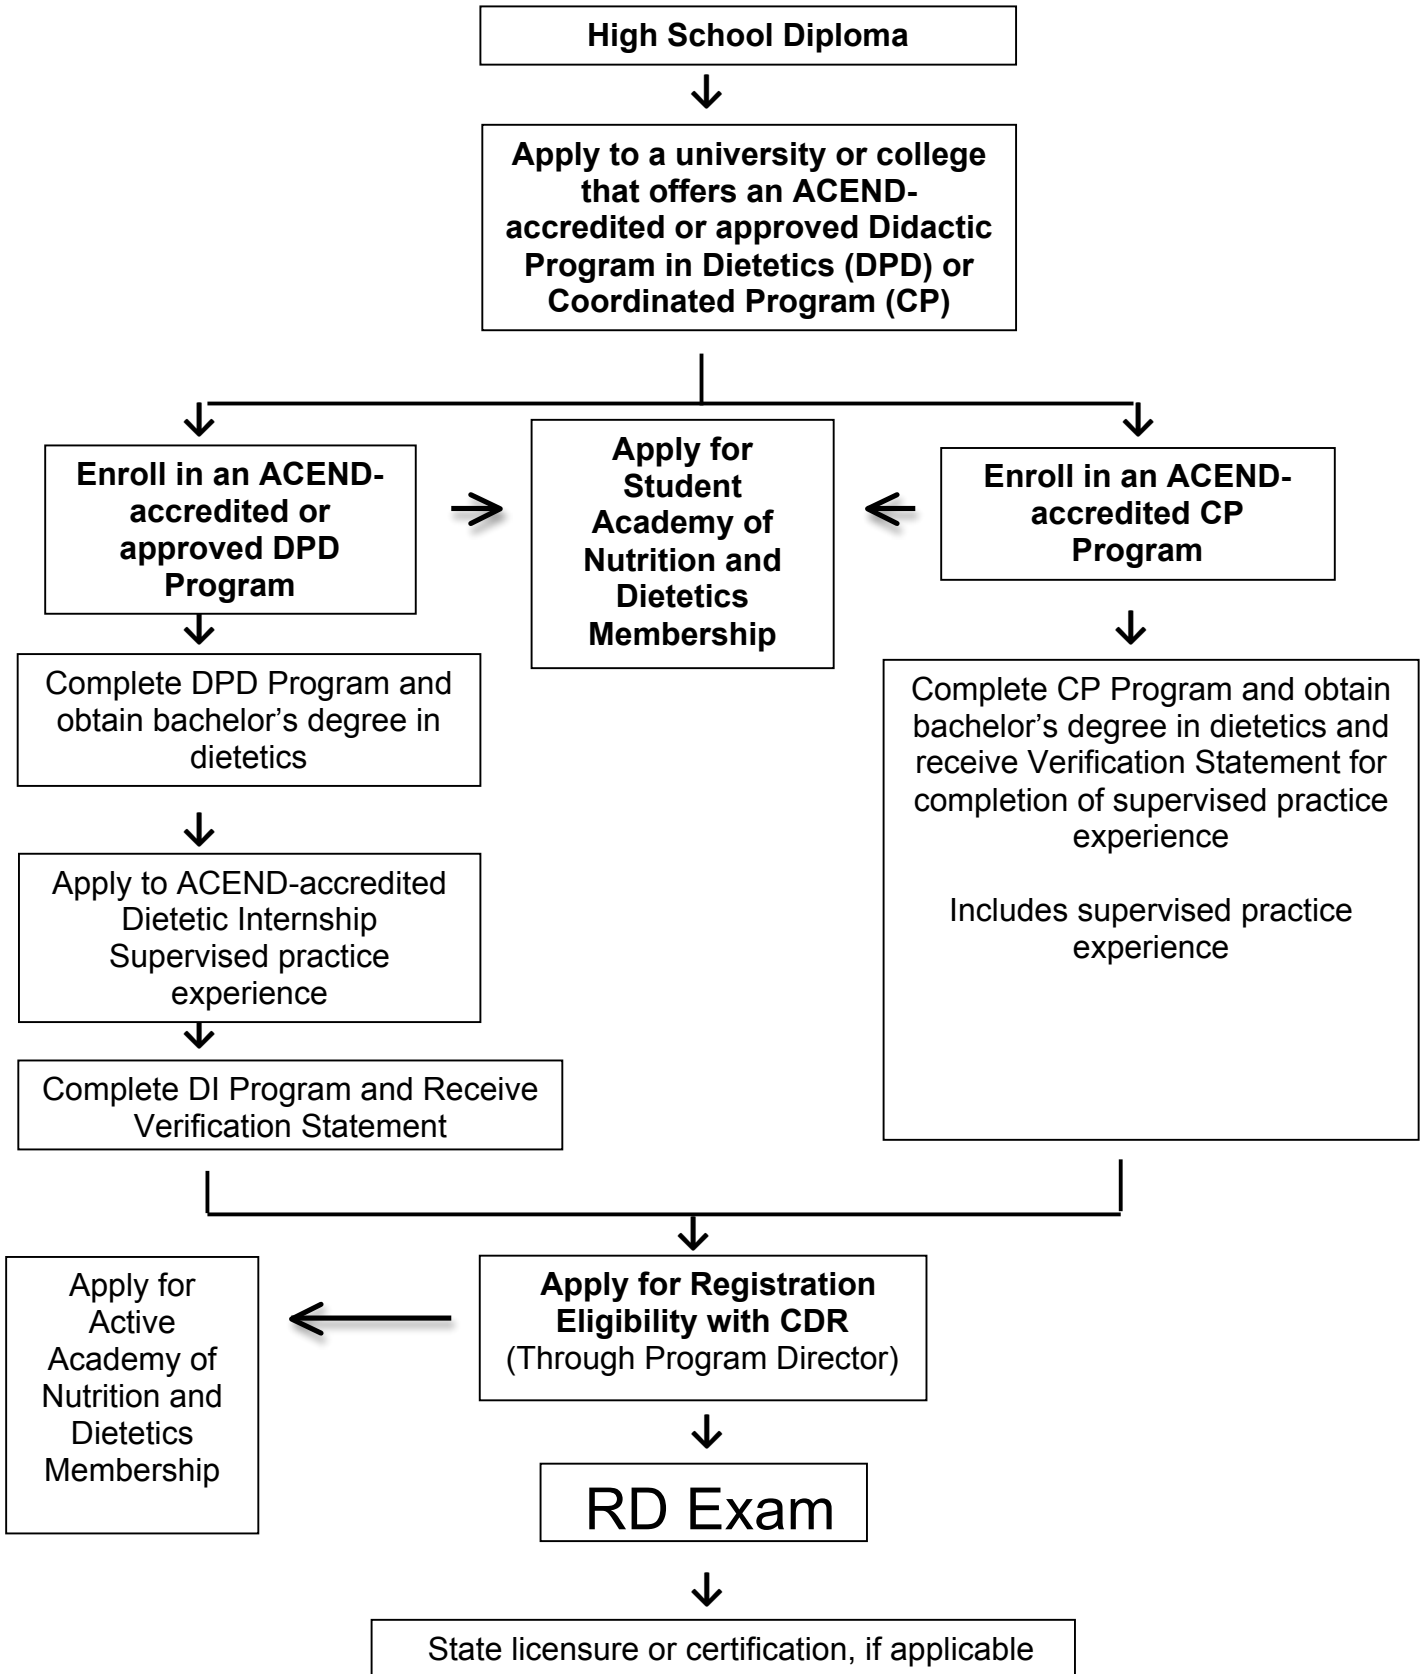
High School Diploma

Apply to a university or college that offers an ACEND-accredited or approved Didactic Program in Dietetics (DPD) or Coordinated Program (CP)

Enroll in an ACEND-accredited or approved DPD Program

Apply for Student Academy of Nutrition and Dietetics Membership

Enroll in an ACEND-accredited CP Program

Complete DPD Program and obtain bachelor's degree in dietetics

Apply to ACEND-accredited Dietetic Internship Supervised practice experience

Complete DI Program and Receive Verification Statement

Complete CP Program and obtain bachelor's degree in dietetics and receive Verification Statement for completion of supervised practice experience

Includes supervised practice experience

Apply for Active Academy of Nutrition and Dietetics Membership

Apply for Registration Eligibility with CDR (Through Program Director)

RD Exam

State licensure or certification, if applicable